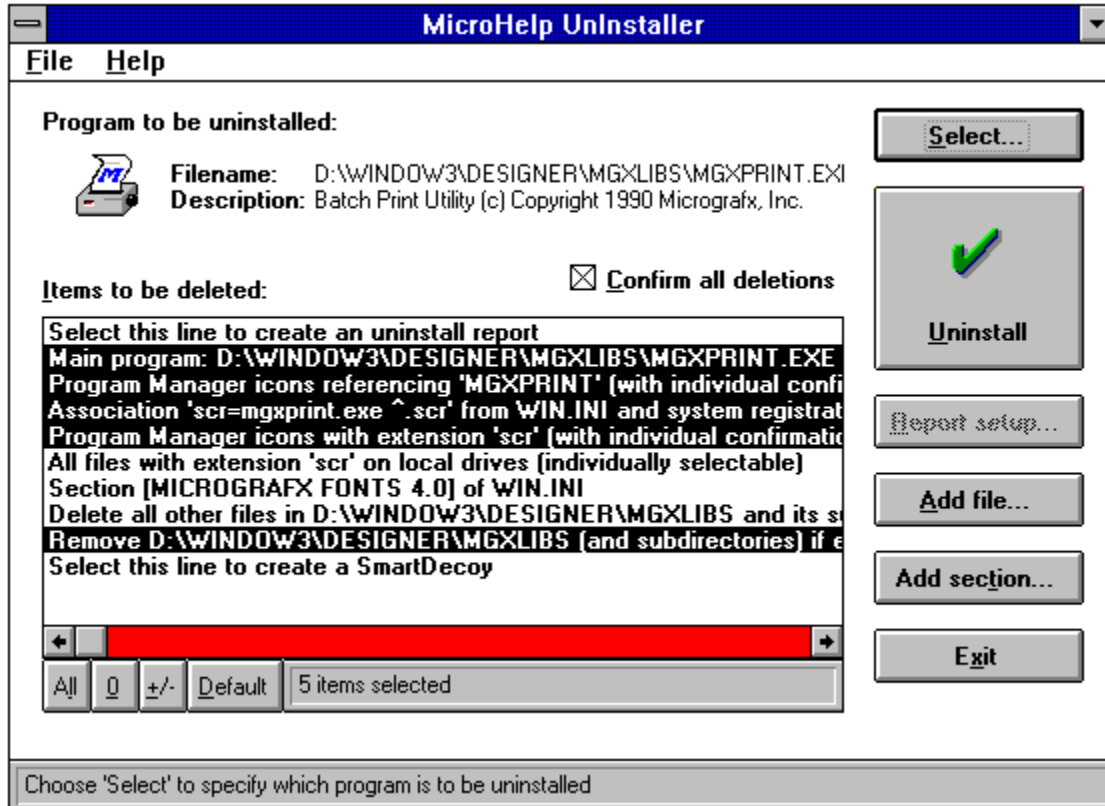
MicroHelp UnInstaller

File Help

Program to be uninstalled:

Filename: D:\WINDOW3\DESIGNER\MGXLIBS\MGXPRINT.EXI
Description: Batch Print Utility (c) Copyright 1990 Micrografx, Inc.

Select...

Items to be deleted:

☒ Confirm all deletions

Select this line to create an uninstall report
Main program: D:\WINDOW3\DESIGNER\MGXLIBS\MGXPRINT.EXE
Program Manager icons referencing 'MGXPRINT' (with individual confi
Association 'scr=mgxprint.exe ^.scr' from WIN.INI and system registrat
Program Manager icons with extension 'scr' (with individual confirmatic
All files with extension 'scr' on local drives (individually selectable)
Section [MICROGRAFX FONTS 4.0] of WIN.INI
Delete all other files in D:\WINDOW3\DESIGNER\MGXLIBS and its su
Remove D:\WINDOW3\DESIGNER\MGXLIBS (and subdirectories) if e
Select this line to create a SmartDecoy

All 0 +/- Default 5 items selected

Uninstall

Report setup...

Add file...

Add section...

Exit

Choose 'Select' to specify which program is to be uninstalled